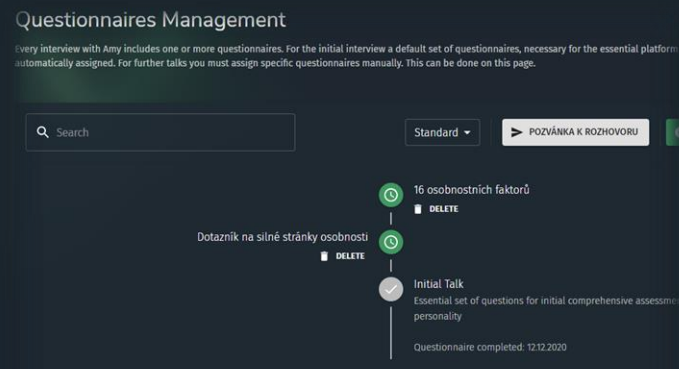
Questionnaires Management

Every interview with Amy includes one or more questionnaires. For the initial interview a default set of questionnaires, necessary for the essential platform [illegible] automatically assigned. For further talks you must assign specific questionnaires manually. This can be done on this page.

Search

Standard

POZVÁNKA K ROZHOVORU

16 osobnostních faktorů

DELETE

Dotazník na silné stránky osobnosti

DELETE

Initial Talk

Essential set of questions for initial comprehensive assessm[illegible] personality

Questionnaire completed: 12.12.2020